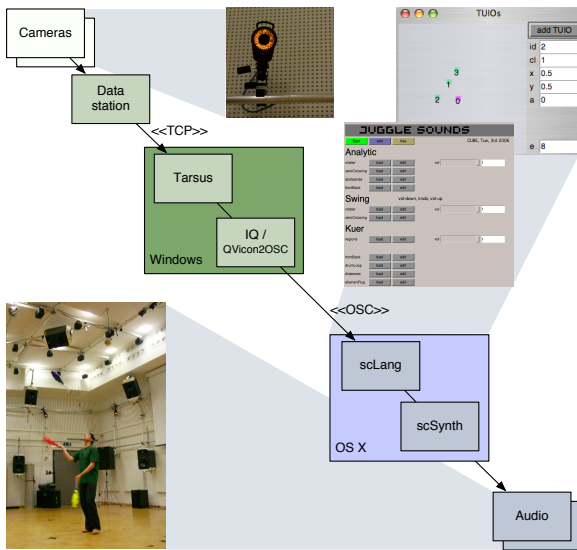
Cameras

Data station

<<TCP>>

Tarsus

IQ / QVicon2OSC

Windows

<<OSC>>

scLang

scSynth

OS X

Audio

TUIOs

add TUIO

id 2
cl 1
x 0.5
y 0.5
a 0

3
1
2 0

e 8

JUGGLE SOUNDS

CUBE, Tue, 3rd 2006

Analytic

Swing

Kuer

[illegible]